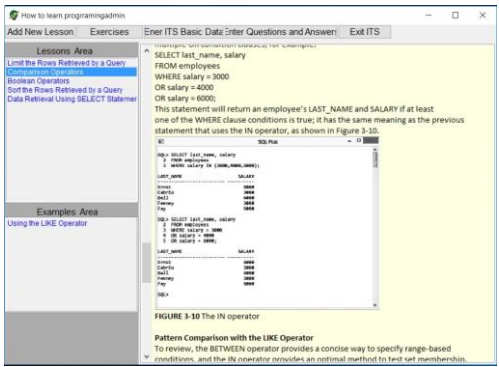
How to learn programingadmin

Add New Lesson | Exercises | Ener ITS Basic Data | Enter Questions and Answers | Exit ITS

Lessons Area

Limit the Rows Retrieved by a Query
Comparison Operators
Boolean Operators
Sort the Rows Retrieved by a Query
Data Retrieval Using SELECT Statement

Examples Area

Using the LIKE Operator

multiple OR condition clauses, for example:
SELECT last_name, salary
FROM employees
WHERE salary = 3000
OR salary = 4000
OR salary = 6000;
This statement will return an employee's LAST_NAME and SALARY if at least one of the WHERE clause conditions is true; it has the same meaning as the previous statement that uses the IN operator, as shown in Figure 3-10.

SQL Plus

SQL> SELECT last_name, salary
2 FROM employees
3 WHERE salary IN (3000,4000,6000);

| LAST_NAME | SALARY |
|---|---|
| Ernst | 6000 |
| Cabrio | 3000 |
| Bell | 4000 |
| Feeney | 3000 |
| Fay | 6000 |

SQL> SELECT last_name, salary
2 FROM employees
3 WHERE salary = 3000
4 OR salary = 4000
5 OR salary = 6000;

| LAST_NAME | SALARY |
|---|---|
| Ernst | 6000 |
| Cabrio | 3000 |
| Bell | 4000 |
| Feeney | 3000 |
| Fay | 6000 |

SQL>

FIGURE 3-10 The IN operator

Pattern Comparison with the LIKE Operator
To review, the BETWEEN operator provides a concise way to specify range-based conditions, and the IN operator provides an optimal method to test set membership.